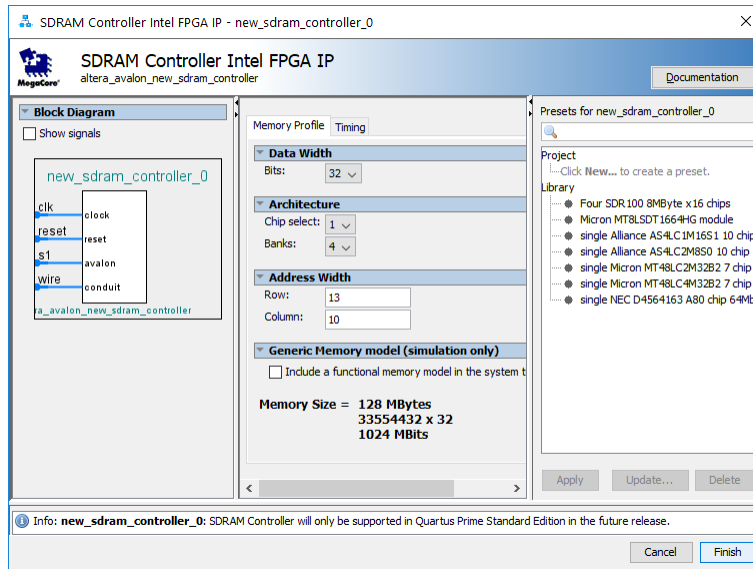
SDRAM Controller Intel FPGA IP - new_sdram_controller_0

MegaCore

SDRAM Controller Intel FPGA IP
altera_avalon_new_sdram_controller

Documentation

Block Diagram
Show signals

new_sdram_controller_0
clk
clock
reset
reset
s1
avalon
wire
conduit
altera_avalon_new_sdram_controller

Memory Profile
Timing

Data Width
Bits: 32

Architecture
Chip select: 1
Banks: 4

Address Width
Row: 13
Column: 10

Generic Memory model (simulation only)
Include a functional memory model in the system t

Memory Size = 128 MBytes
33554432 x 32
1024 MBits

Presets for new_sdram_controller_0

Project
Click New... to create a preset.
Library
Four SDR100 8MByte x16 chips
Micron MT8LSDT1664HG module
single Alliance AS4LC1M16S1 10 chip
single Alliance AS4LC2M8S0 10 chip
single Micron MT48LC2M32B2 7 chip
single Micron MT48LC4M32B2 7 chip
single NEC D4564163 A80 chip 64M

Apply
Update...
Delete

Info: new_sdram_controller_0: SDRAM Controller will only be supported in Quartus Prime Standard Edition in the future release.

Cancel
Finish